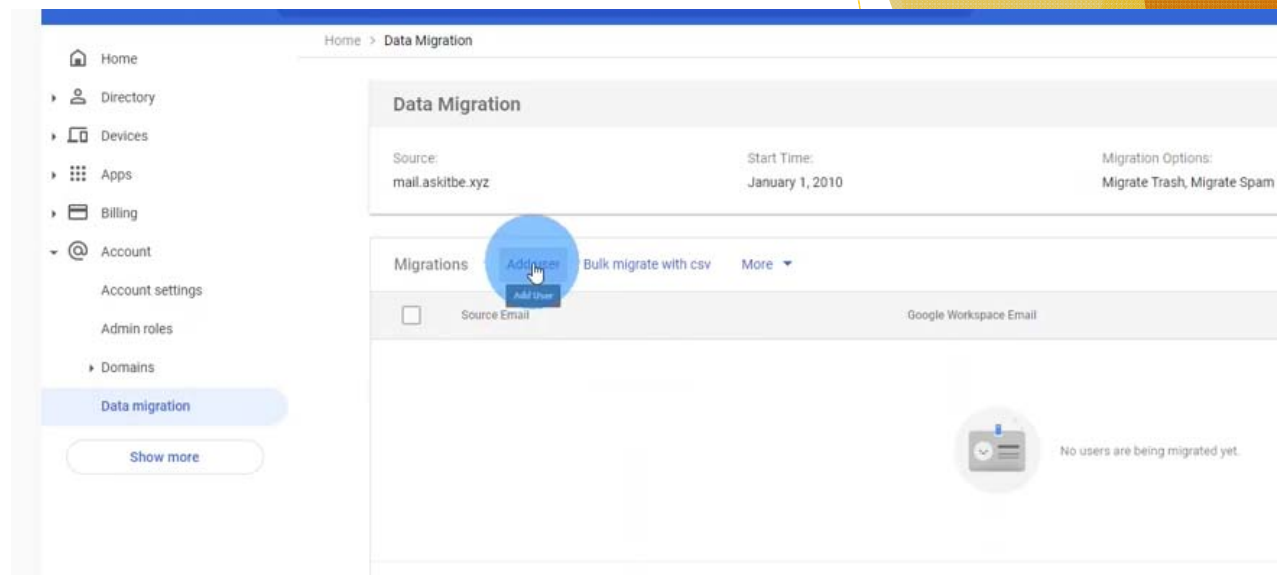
Home > Data Migration

Home
Directory
Devices
Apps
Billing
Account
Account settings
Admin roles
Domains
Data migration
Show more

Data Migration

Source:
mail.askitbe.xyz

Start Time:
January 1, 2010

Migration Options:
Migrate Trash, Migrate Spam

Migrations
Add user
Add User
Bulk migrate with csv
More

Source Email
Google Workspace Email

No users are being migrated yet.